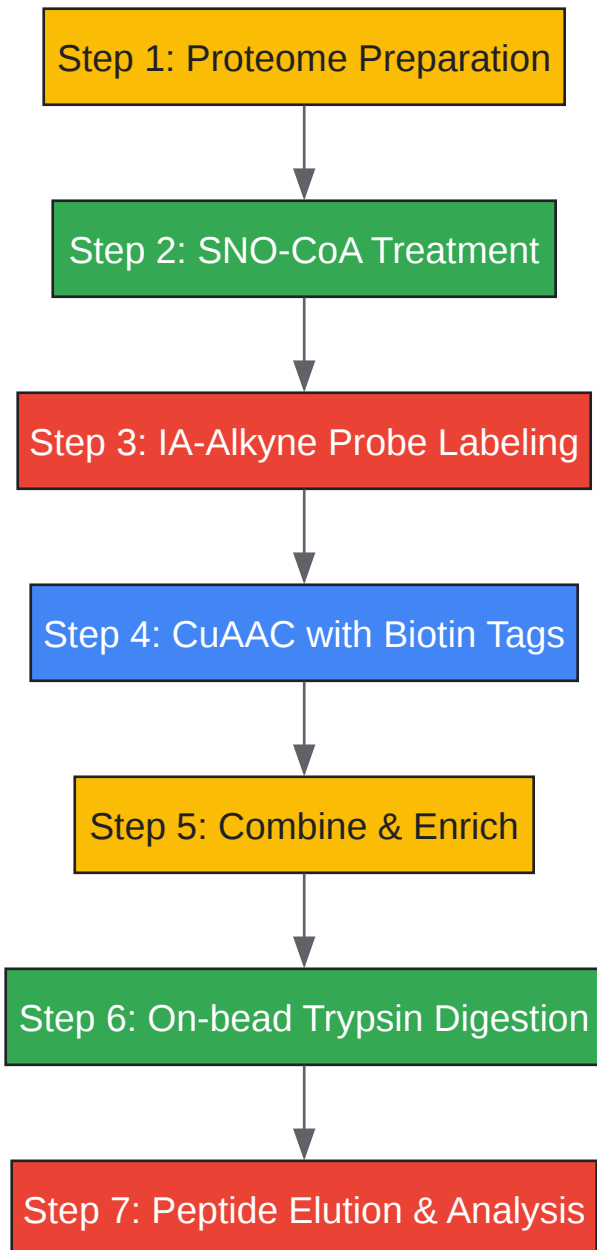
Step 1: Proteome Preparation

Step 2: SNO-CoA Treatment

Step 3: IA-Alkyne Probe Labeling

Step 4: CuAAC with Biotin Tags

Step 5: Combine & Enrich

Step 6: On-bead Trypsin Digestion

Step 7: Peptide Elution & Analysis